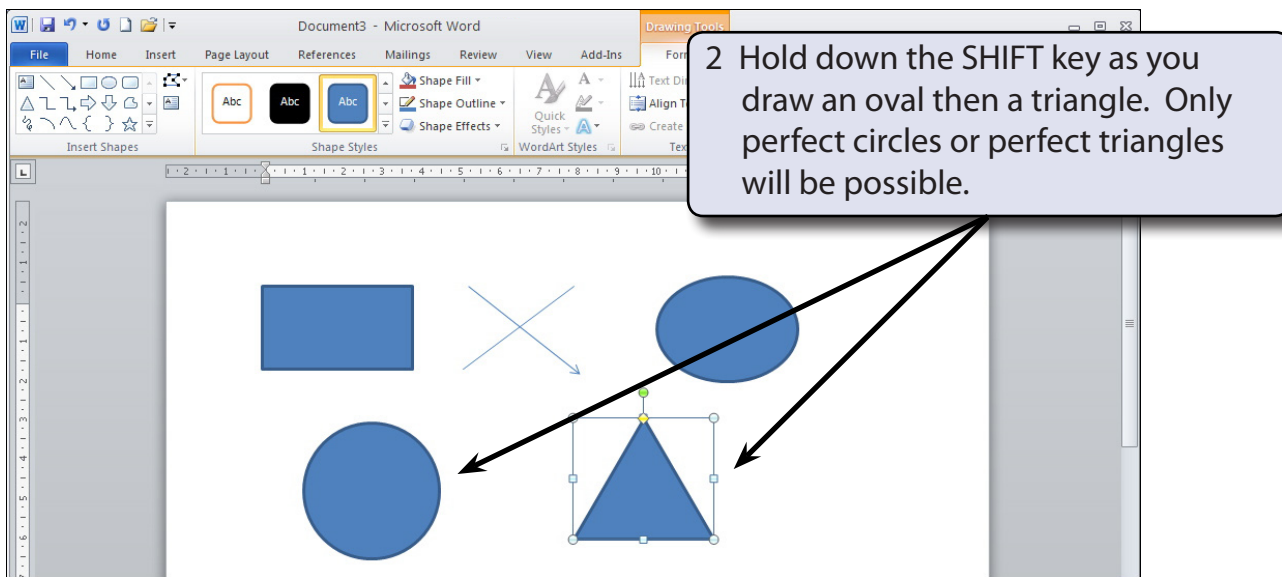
Document3 - Microsoft Word

Drawing Tools

File Home Insert Page Layout References Mailings Review View Add-Ins Form

Abc Abc Abc

Shape Fill
Shape Outline
Shape Effects

Quick Styles

Text Di
Align T
Create

Insert Shapes
Shape Styles
WordArt Styles
Tex

2 Hold down the SHIFT key as you draw an oval then a triangle. Only perfect circles or perfect triangles will be possible.